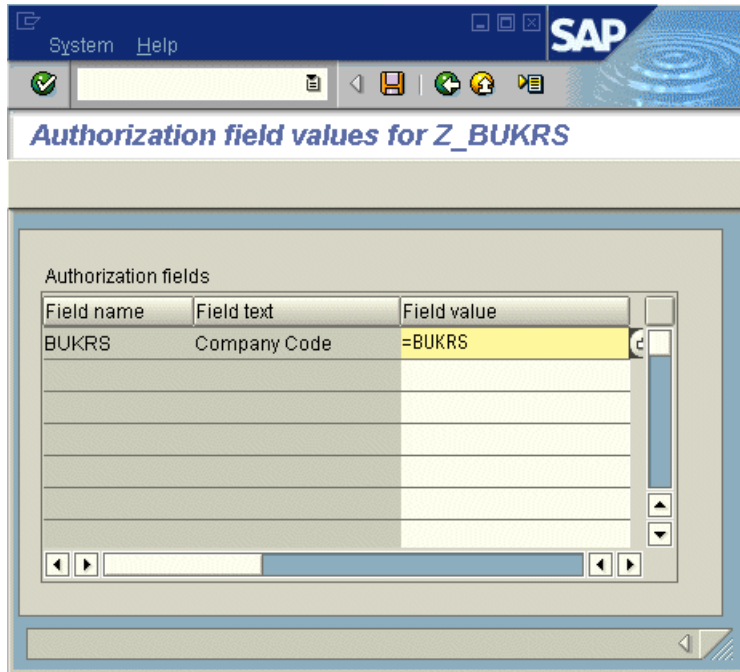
System Help

SAP

Authorization field values for Z_BUKRS

Authorization fields

| Field name | Field text | Field value |
|---|---|---|
| BUKRS | Company Code | =BUKRS |
| | | |
| | | |
| | | |
| | | |
| | | |
| | | |